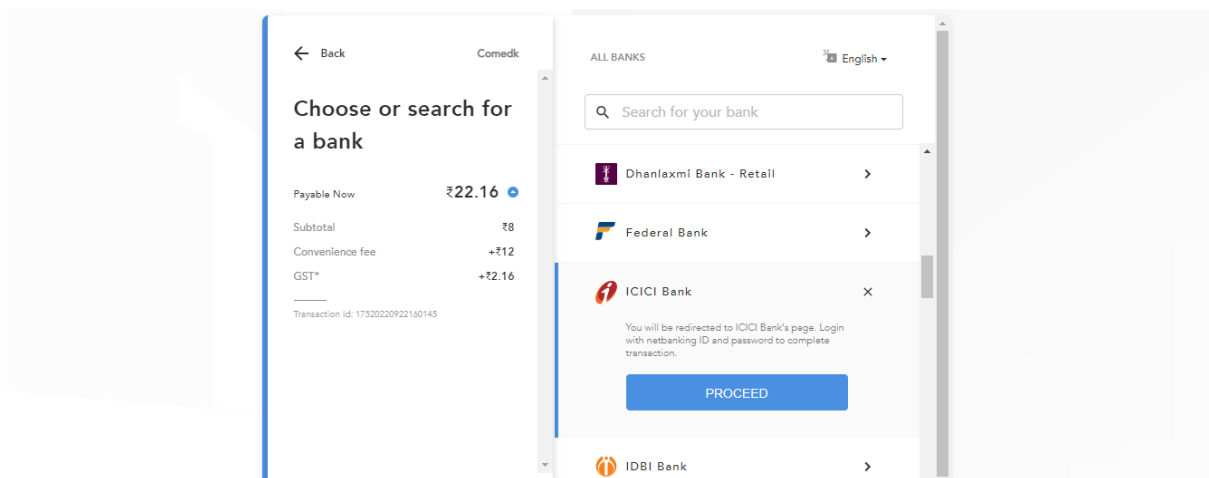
Back

Comedk

Choose or search for a bank

Payable Now ₹22.16

| | |
|---|---|
| Subtotal | ₹8 |
| Convenience fee | +₹12 |
| GST* | +₹2.16 |

Transaction Id: 17520220922160145

ALL BANKS

English

Search for your bank

Dhanlaxmi Bank - Retail

Federal Bank

ICICI Bank

You will be redirected to ICICI Bank's page. Login with netbanking ID and password to complete transaction.

PROCEED

IDBI Bank